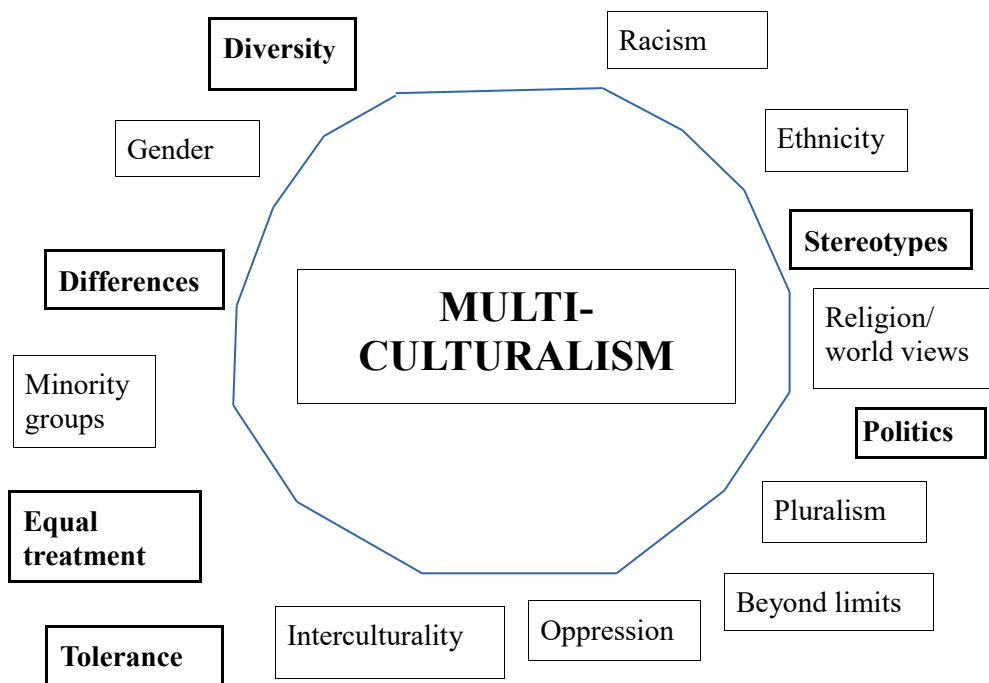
MULTI-CULTURALISM

Racism

Ethnicity

Stereotypes

Religion/ world views

Politics

Pluralism

Beyond limits

Oppression

Interculturality

Tolerance

Equal treatment

Minority groups

Differences

Gender

Diversity